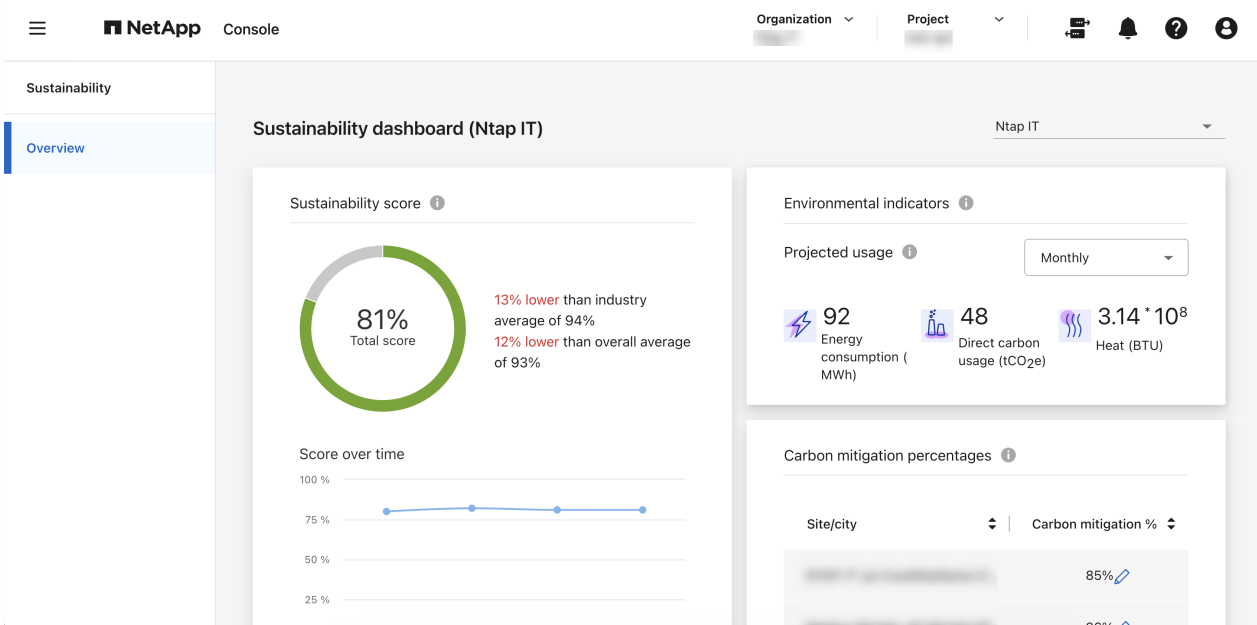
NetApp Console

Organization
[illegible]

Project
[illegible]

Sustainability

Overview

Sustainability dashboard (Ntap IT)

Ntap IT

Sustainability score

81%
Total score

13% lower than industry average of 94%
12% lower than overall average of 93%

Score over time

100 %
75 %
50 %
25 %

Environmental indicators

Projected usage

Monthly

92
Energy consumption ( MWh)

48
Direct carbon usage (tCO2e)

$3.14 * 10^8$
Heat (BTU)

Carbon mitigation percentages

| Site/city | Carbon mitigation % |
|---|---|
| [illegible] | 85% |
| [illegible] | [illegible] |